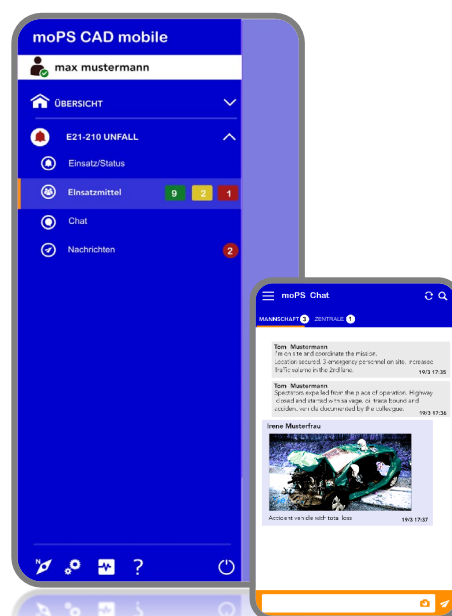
moPS CAD mobile

max mustermann

ÜBERSICHT

E21-210 UNFALL

Einsatz/Status

Einsatzmittel 9 2 1

Chat

Nachrichten 2

?

moPS Chat

MANNSCHAFT 3 ZENTRALE 1

Tom Mustermann
I'm on site and coordinate the mission. Location secured. 3 emergency personnel on site. Increased traffic volume in the 2nd lane.
19/3 17:35

Tom Mustermann
Spectators expelled from the place of operation. Highway closed and started wreckage. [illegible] bound and accident vehicle documented by the colleague.
19/3 17:36

Irene Musterfrau

Accident vehicle with total loss
19/3 17:37